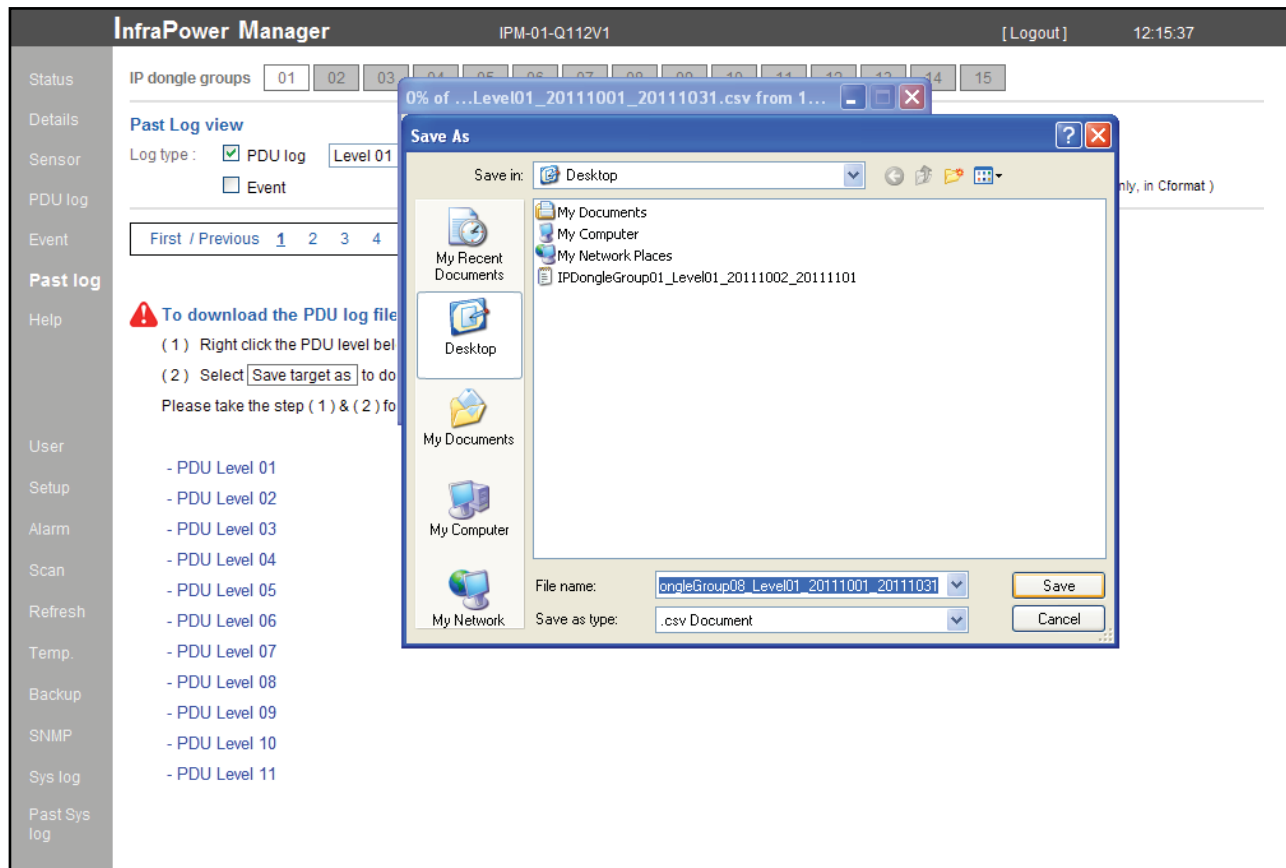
InfraPower Manager IPM-01-Q112V1 [Logout] 12:15:37

Status
Details
Sensor
PDU log
Event
Past log
Help

User
Setup
Alarm
Scan
Refresh
Temp.
Backup
SNMP
Sys log
Past Sys log

IP dongle groups 01 02 03 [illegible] 14 15

Past Log view
Log type : PDU log Level 01
Event
nly, in Cformat )

First / Previous 1 2 3 4

To download the PDU log file
( 1 ) Right click the PDU level bel
( 2 ) Select Save target as to do
Please take the step ( 1 ) & ( 2 ) fo

- PDU Level 01
- PDU Level 02
- PDU Level 03
- PDU Level 04
- PDU Level 05
- PDU Level 06
- PDU Level 07
- PDU Level 08
- PDU Level 09
- PDU Level 10
- PDU Level 11

0% of ...Level01_20111001_20111031.csv from 1...

Save As
Save in: Desktop
My Recent Documents
Desktop
My Documents
My Computer
My Network
My Documents
My Computer
My Network Places
IPDongleGroup01_Level01_20111002_20111101
File name: ongleGroup08_Level01_20111001_20111031
Save as type: .csv Document
Save
Cancel